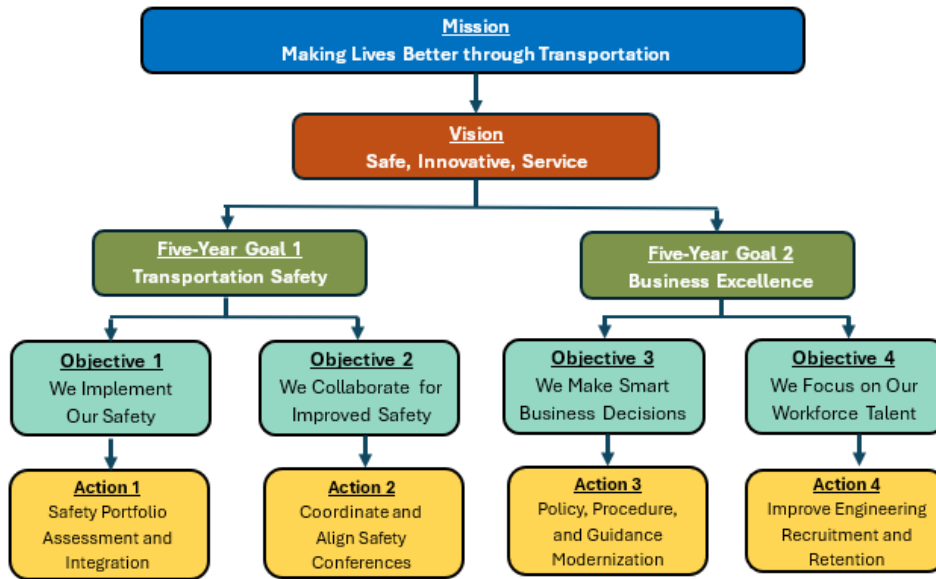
Mission
Making Lives Better through Transportation

Vision
Safe, Innovative, Service

Five-Year Goal 1
Transportation Safety

Five-Year Goal 2
Business Excellence

Objective 1
We Implement Our Safety

Objective 2
We Collaborate for Improved Safety

Objective 3
We Make Smart Business Decisions

Objective 4
We Focus on Our Workforce Talent

Action 1
Safety Portfolio Assessment and Integration

Action 2
Coordinate and Align Safety Conferences

Action 3
Policy, Procedure, and Guidance Modernization

Action 4
Improve Engineering Recruitment and Retention